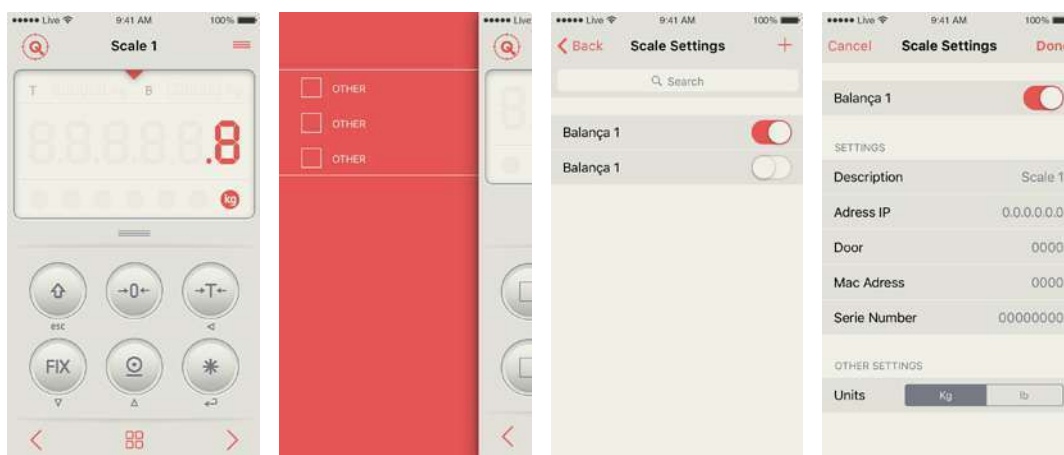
••••• Live 9:41 AM 100%
Scale 1
T B
8.8.8.8.8.8
kg
esc
→0←
→T←
FIX
*
••••• Live
OTHER
OTHER
OTHER

••••• Live 9:41 AM 100%
Back Scale Settings +
Search
Balança 1
Balança 1

••••• Live 9:41 AM 100%
Cancel Scale Settings Done
Balança 1
SETTINGS
Description Scale 1
Adress IP 0.0.0.0.0.0
Door 0000
Mac Adress 0000
Serie Number 00000000
OTHER SETTINGS
Units Kg lb